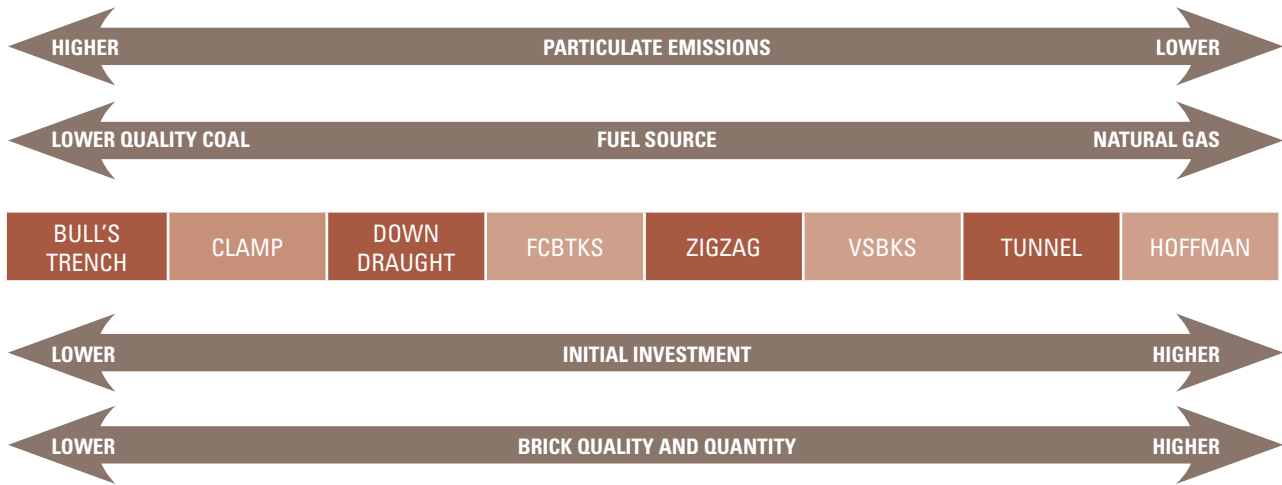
HIGHER PARTICULATE EMISSIONS LOWER

LOWER QUALITY COAL FUEL SOURCE NATURAL GAS

| BULL'S TRENCH | CLAMP | DOWN DRAUGHT | FCBTKS | ZIGZAG | VSBKS | TUNNEL | HOFFMAN |
|---|---|---|---|---|---|---|---|

LOWER INITIAL INVESTMENT HIGHER

LOWER BRICK QUALITY AND QUANTITY HIGHER